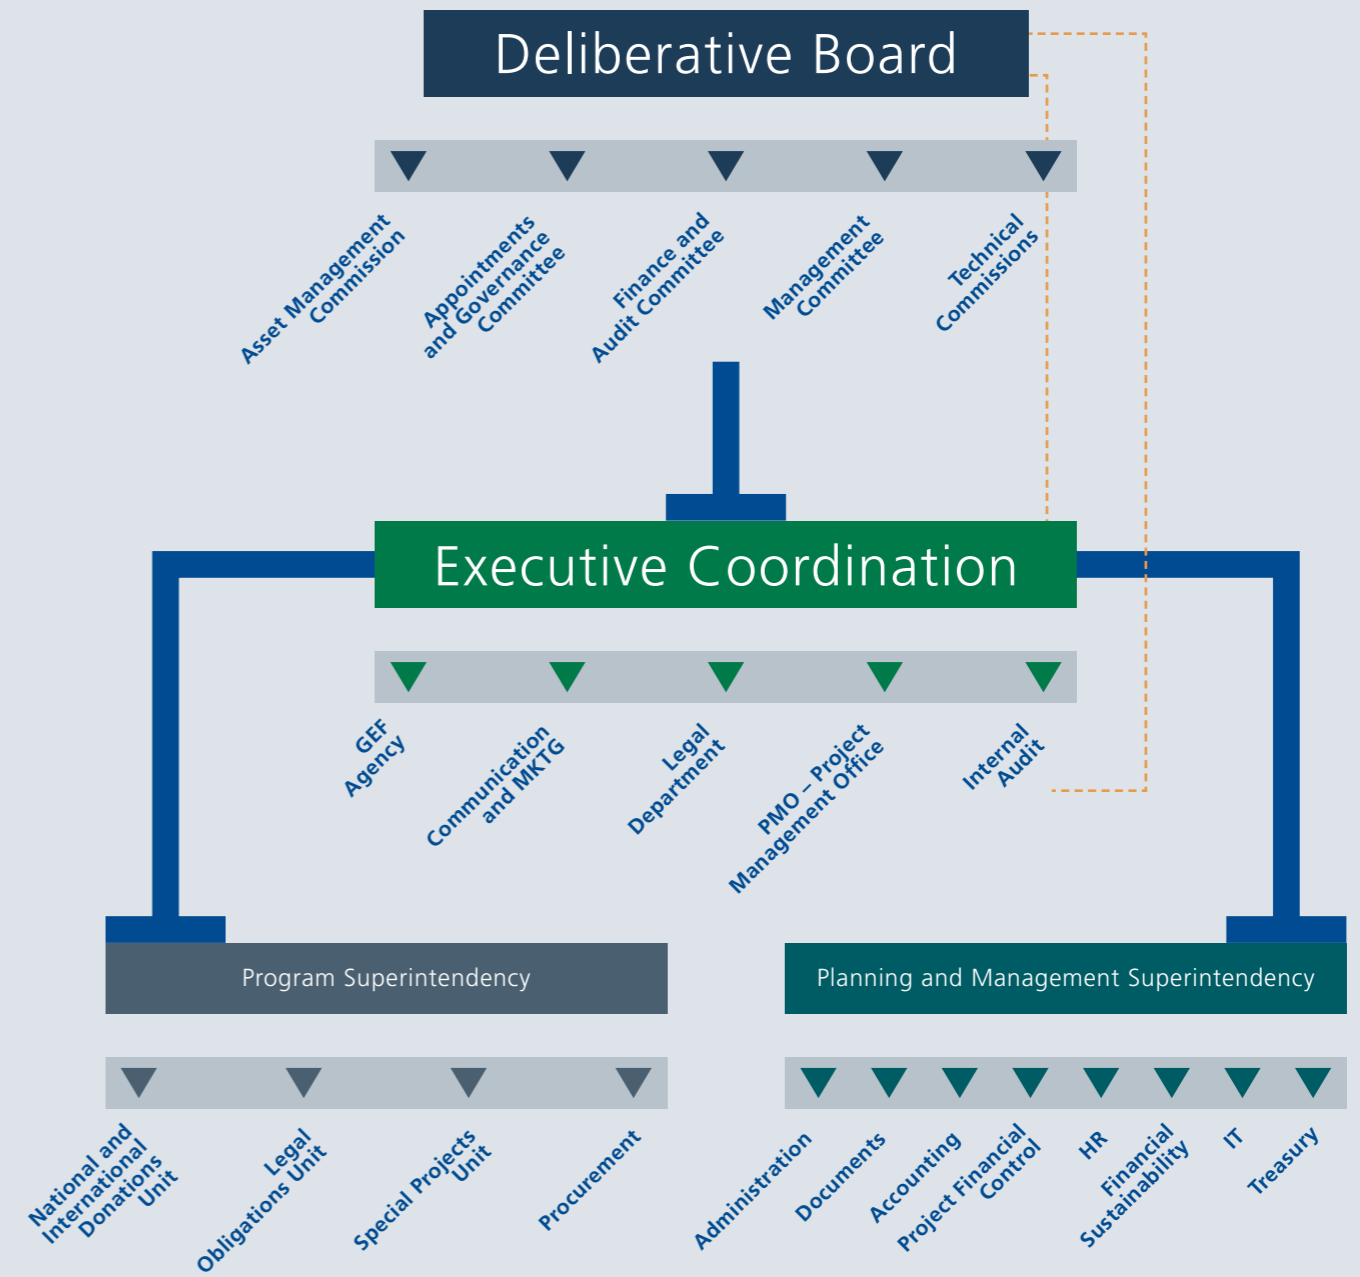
Deliberative Board

Asset Management Commission

Appointments and Governance Committee

Finance and Audit Committee

Management Committee

Technical Commissions

Executive Coordination

GEF Agency

Communication and MKTG

Legal Department

PMO – Project Management Office

Internal Audit

Program Superintendency

Planning and Management Superintendency

National and International Donations Unit

Legal Obligations Unit

Special Projects Unit

Procurement

Administration

Documents

Accounting

Project Financial Control

HR

Financial Sustainability

IT

Treasury